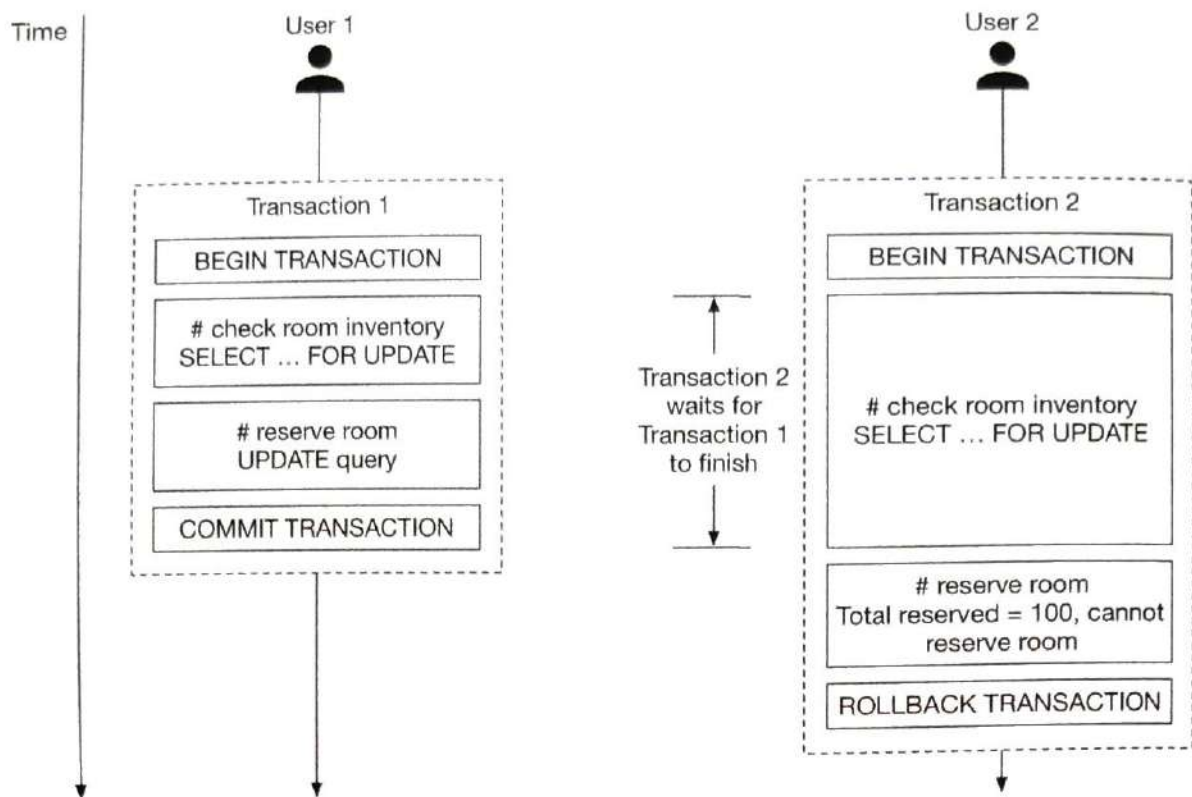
Time

User 1

Transaction 1

BEGIN TRANSACTION

# check room inventory
SELECT ... FOR UPDATE

# reserve room
UPDATE query

COMMIT TRANSACTION

Transaction 2 waits for Transaction 1 to finish

User 2

Transaction 2

BEGIN TRANSACTION

# check room inventory
SELECT ... FOR UPDATE

# reserve room
Total reserved = 100, cannot reserve room

ROLLBACK TRANSACTION